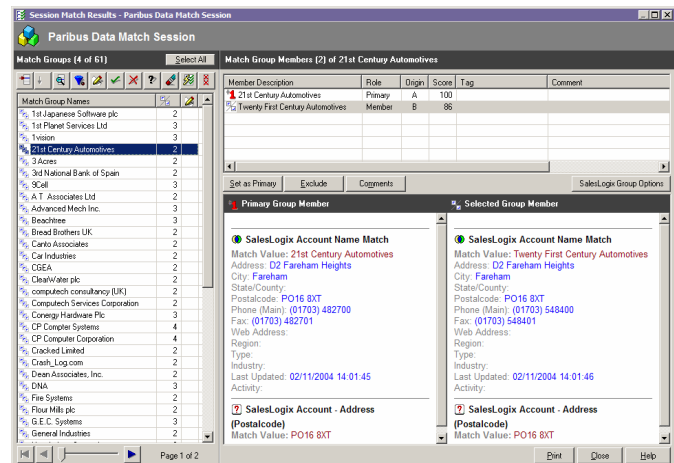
Session Match Results - Paribus Data Match Session

Paribus Data Match Session

Match Groups (4 of 61)
Select All

| Match Group Names | | |
|---|---|---|
| 1st Japanese Software plc | 2 | |
| 1st Planet Services Ltd | 3 | |
| 1vision | 3 | |
| 21st Century Automotives | 2 | |
| 3 Acres | 2 | |
| 3rd National Bank of Spain | 2 | |
| 9Cell | 3 | |
| A T Associates Ltd | 2 | |
| Advanced Mech Inc. | 3 | |
| Beachtree | 3 | |
| Bread Brothers UK | 2 | |
| Canto Associates | 2 | |
| Car Industries | 2 | |
| CGEA | 2 | |
| ClearWater plc | 2 | |
| computech consultancy (UK) | 2 | |
| Computech Services Corporation | 2 | |
| Conergy Hardware Plc | 3 | |
| CP Compter Systems | 4 | |
| CP Computer Corporation | 4 | |
| Cracked Limited | 2 | |
| Crash_Log.com | 2 | |
| Dean Associates, Inc. | 2 | |
| DNA | 3 | |
| Fire Systems | 2 | |
| Flour Mills plc | 2 | |
| G.E.C. Systems | 3 | |
| General Industries | 2 | |

Page 1 of 2

Match Group Members (2) of 21st Century Automotives

| Member Description | Role | Origin | Score | Tag | Comment |
|---|---|---|---|---|---|
| 21st Century Automotives | Primary | A | 100 | | |
| Twenty First Century Automotives | Member | B | 86 | | |

Set as Primary
Exclude
Comments
SalesLogix Group Options

Primary Group Member

SalesLogix Account Name Match
Match Value: 21st Century Automotives
Address: D2 Fareham Heights
City: Fareham
State/County:
Postalcode: PO16 8XT
Phone (Main): (01703) 482700
Fax: (01703) 482701
Web Address:
Region:
Type:
Industry:
Last Updated: 02/11/2004 14:01:45
Activity:

SalesLogix Account - Address (Postalcode)
Match Value: PO16 8XT

Selected Group Member

SalesLogix Account Name Match
Match Value: Twenty First Century Automotives
Address: D2 Fareham Heights
City: Fareham
State/County:
Postalcode: PO16 8XT
Phone (Main): (01703) 548400
Fax: (01703) 548401
Web Address:
Region:
Type:
Industry:
Last Updated: 02/11/2004 14:01:46
Activity:

SalesLogix Account - Address (Postalcode)
Match Value: PO16 8XT

Print
Close
Help